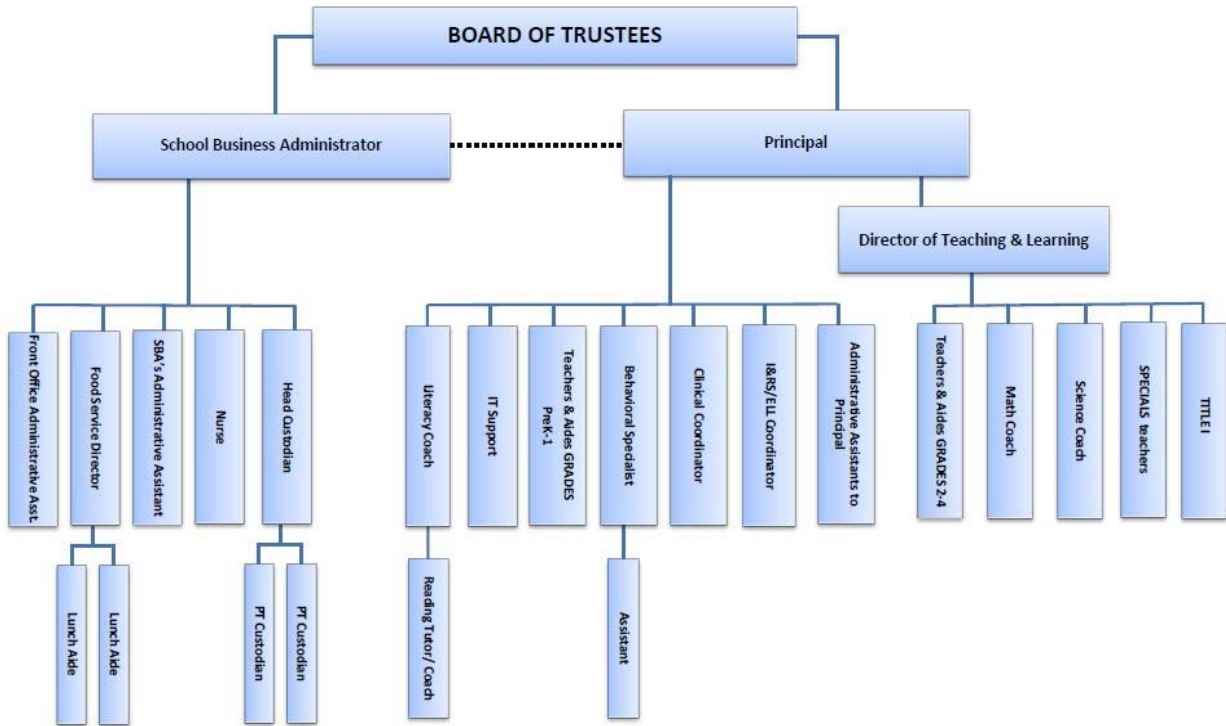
BOARD OF TRUSTEES

School Business Administrator

Principal

Director of Teaching & Learning

Front Office Administrative Asst.

Food Service Director

Lunch Aide

Lunch Aide

SBA's Administrative Assistant

Nurse

Head Custodian

PT Custodian

PT Custodian

Literacy Coach

Reading Tutor/ Coach

IT Support

Teachers & Aides GRADES PreK-1

Behavioral Specialist

Assistant

Clinical Coordinator

I&RS/ELL Coordinator

Administrative Assistants to Principal

Teachers & Aides GRADES 2-4

Math Coach

Science Coach

SPECIALS teachers

TITLE I